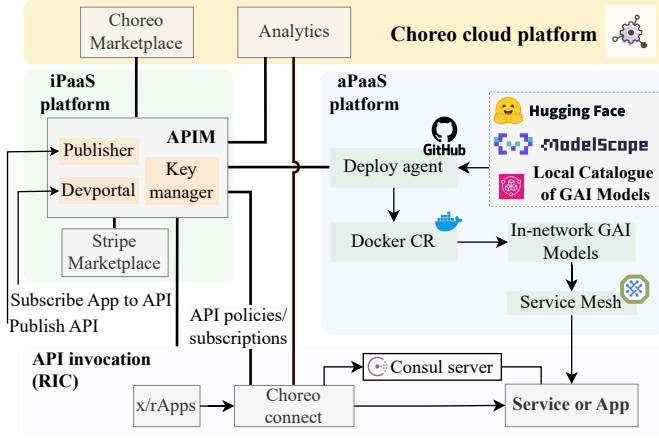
Choreo Marketplace

Analytics

Choreo cloud platform

iPaaS platform

APIM

Publisher

Devportal

Key manager

Stripe Marketplace

aPaaS platform

GitHub

Hugging Face

ModelScope

Local Catalogue of GAI Models

Deploy agent

Docker CR

In-network GAI Models

Service Mesh

Subscribe App to API

Publish API

API policies/ subscriptions

API invocation (RIC)

Consul server

x/rApps

Choreo connect

Service or App